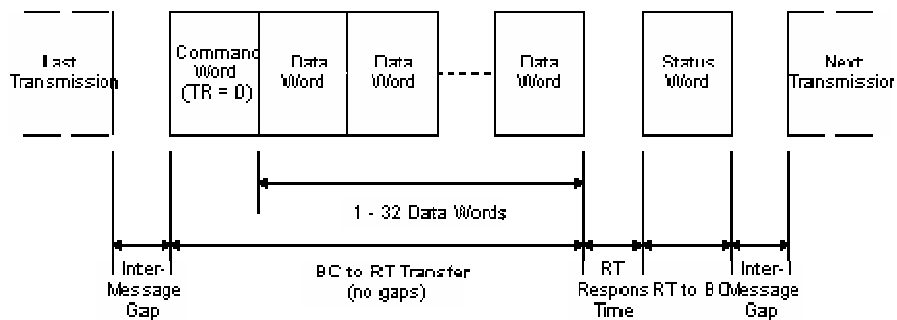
Last Transmission

Command Word (TR = 0)

Data Word

Data Word

Data Word

Status Word

Next Transmission

1 - 32 Data Words

Inter-Message Gap

BC to RT Transfer (no gaps)

RT Response Time

RT to BC

Inter-Message Gap